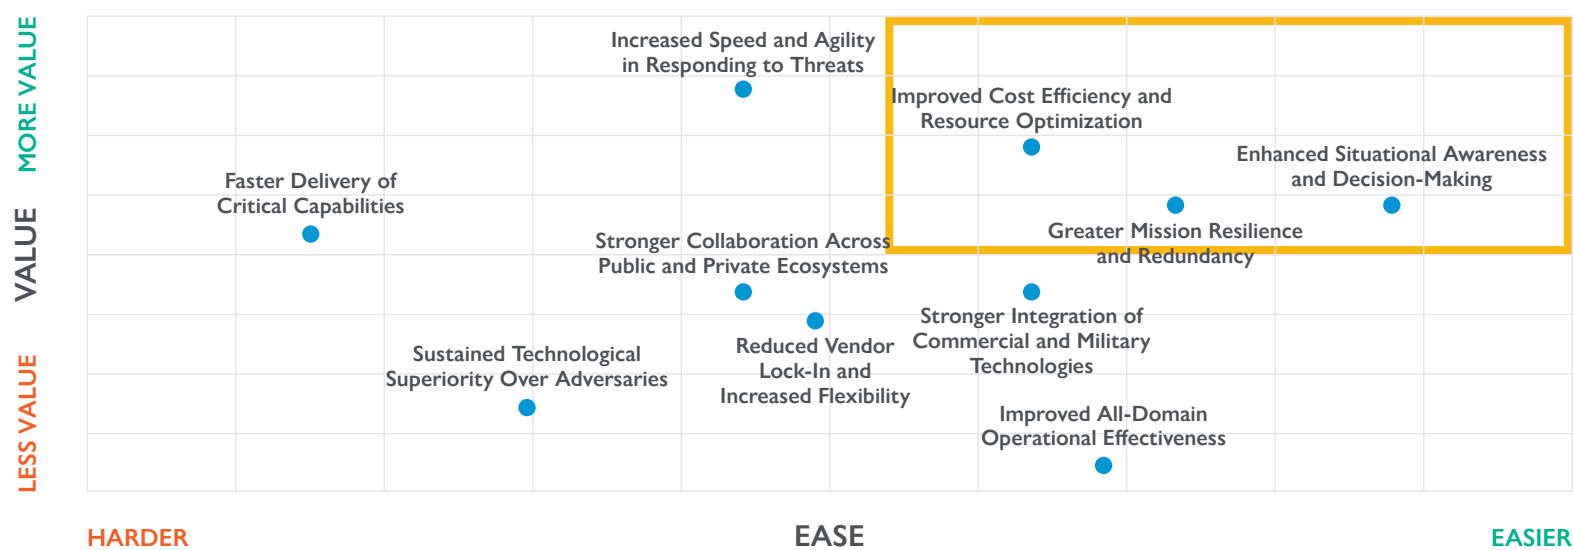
MORE VALUE

VALUE

LESS VALUE

Increased Speed and Agility in Responding to Threats

Improved Cost Efficiency and Resource Optimization

Enhanced Situational Awareness and Decision-Making

Faster Delivery of Critical Capabilities

Stronger Collaboration Across Public and Private Ecosystems

Greater Mission Resilience and Redundancy

Stronger Integration of Commercial and Military Technologies

Reduced Vendor Lock-In and Increased Flexibility

Sustained Technological Superiority Over Adversaries

Improved All-Domain Operational Effectiveness

HARDER

EASE

EASIER